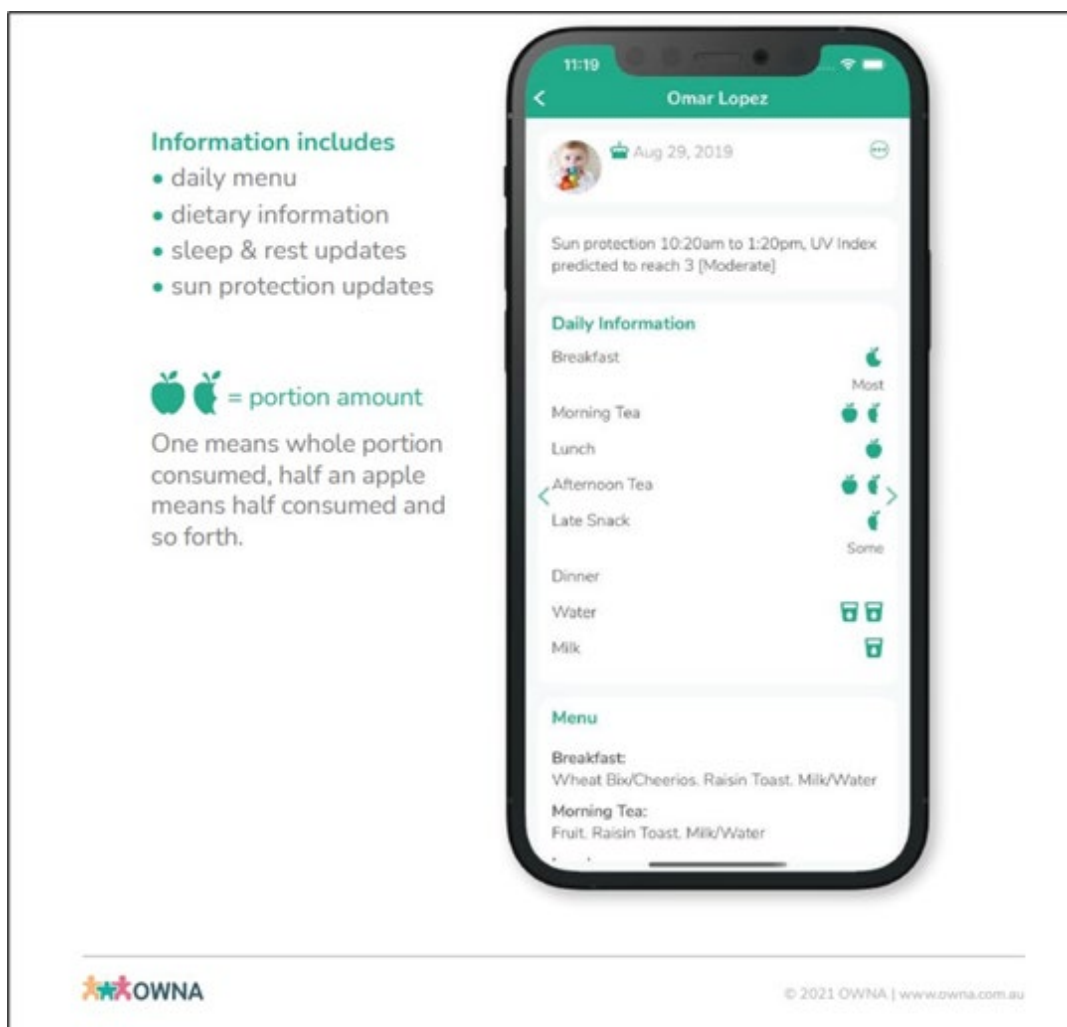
Information includes
• daily menu
• dietary information
• sleep & rest updates
• sun protection updates

= portion amount

One means whole portion consumed, half an apple means half consumed and so forth.

11:19

Omar Lopez

Aug 29, 2019

Sun protection 10:20am to 1:20pm, UV Index predicted to reach 3 [Moderate]

Daily Information

Breakfast
Most
Morning Tea
Lunch
Afternoon Tea
Late Snack
Some
Dinner
Water
Milk

Menu

Breakfast:
Wheat Bix/Cheerios. Raisin Toast. Milk/Water

Morning Tea:
Fruit. Raisin Toast. Milk/Water

OWNA

© 2021 OWNA | www.owna.com.au